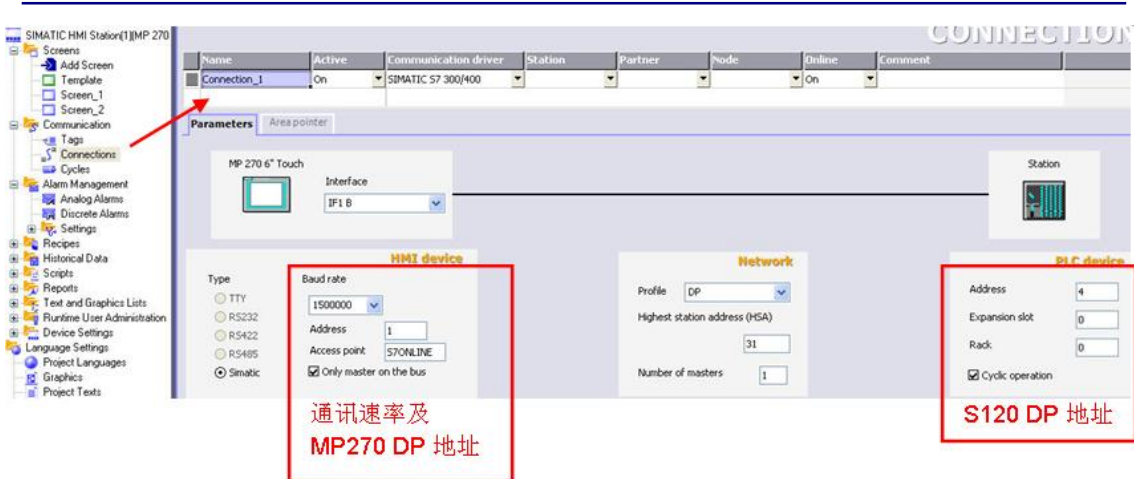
SIMATIC HMI Station(1)[MP 270
Screens
Add Screen
Template
Screen_1
Screen_2
Communication
Tags
Connections
Cycles
Alarm Management
Analog Alarms
Discrete Alarms
Settings
Recipes
Historical Data
Scripts
Reports
Text and Graphics Lists
Runtime User Administration
Device Settings
Language Settings
Project Languages
Graphics
Project Texts

CONNECTION

| Name | Active | Communication driver | Station | Partner | Node | Online | Comment |
|---|---|---|---|---|---|---|---|
| Connection_1 | On | SIMATIC S7 300/400 | | | | On | |

Parameters
Area pointer

MP 270 6" Touch
Interface
IF1 B

Station

HMI device
Type
TTY
RS232
RS422
RS485
Simatic
Baud rate
1500000
Address
1
Access point
S7ONLINE
Only master on the bus

Network
Profile
DP
Highest station address (HSA)
31
Number of masters
1

PLC device
Address
4
Expansion slot
0
Rack
0
Cyclic operation

通讯速率及
MP270 DP 地址

S120 DP 地址